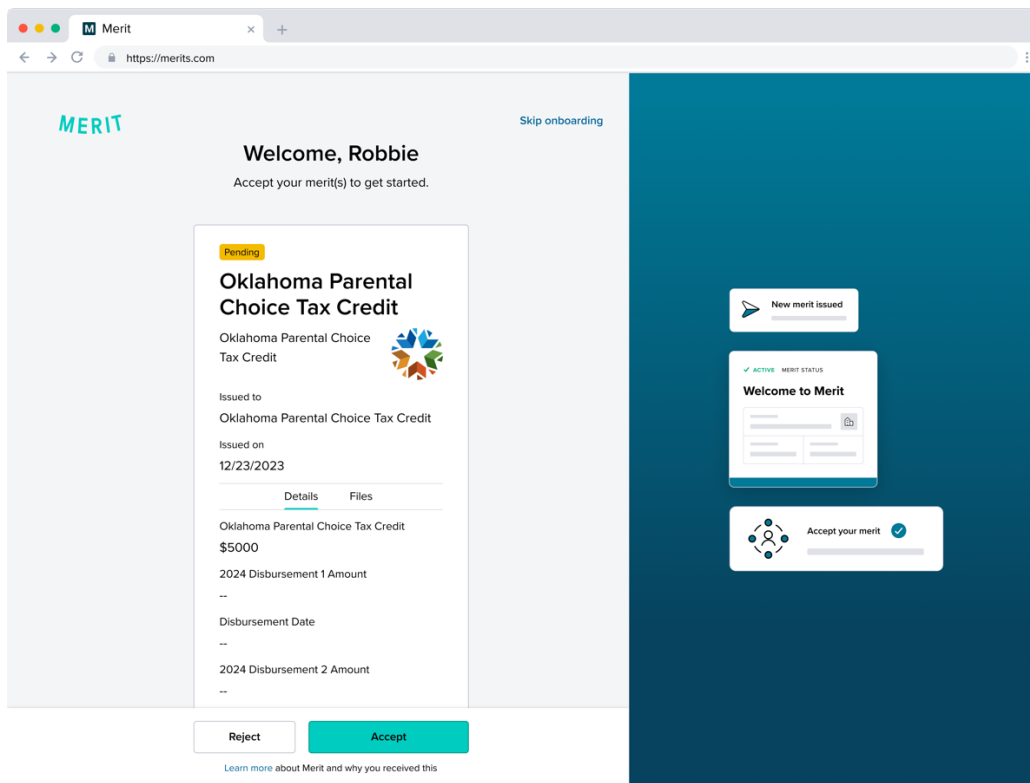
Merit
https://merits.com

MERIT

Skip onboarding

Welcome, Robbie

Accept your merit(s) to get started.

Pending

Oklahoma Parental Choice Tax Credit

Oklahoma Parental Choice Tax Credit

Issued to
Oklahoma Parental Choice Tax Credit

Issued on
12/23/2023

Details Files

Oklahoma Parental Choice Tax Credit
$5000

2024 Disbursement 1 Amount
--

Disbursement Date
--

2024 Disbursement 2 Amount
--

Reject Accept

Learn more about Merit and why you received this

New merit issued

ACTIVE MERIT STATUS
Welcome to Merit

Accept your merit